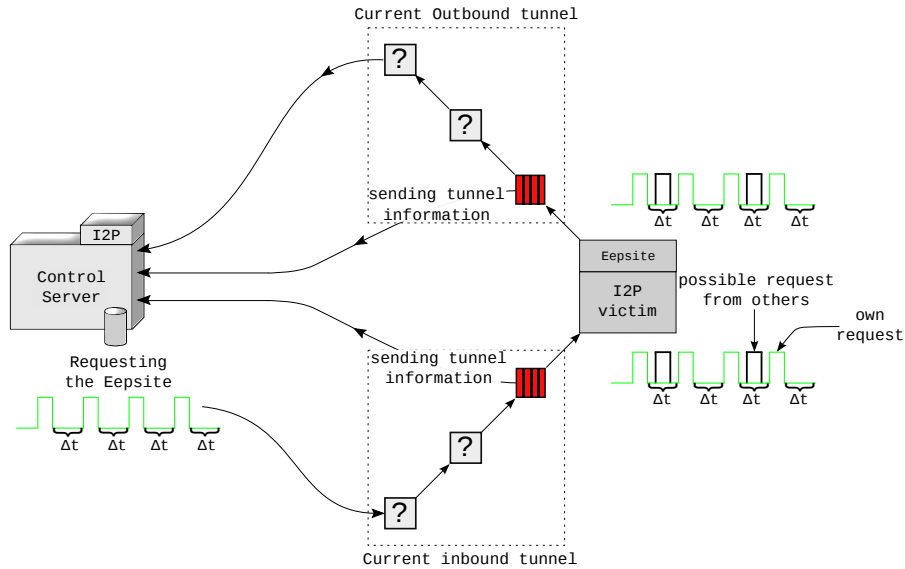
Current Outbound tunnel

?

?

sending tunnel information

Δt Δt Δt Δt

I2P

Control Server

Eepsite

I2P victim

possible request from others

own request

Requesting the Eepsite

sending tunnel information

Δt Δt Δt Δt

Δt Δt Δt Δt

?

?

Current inbound tunnel